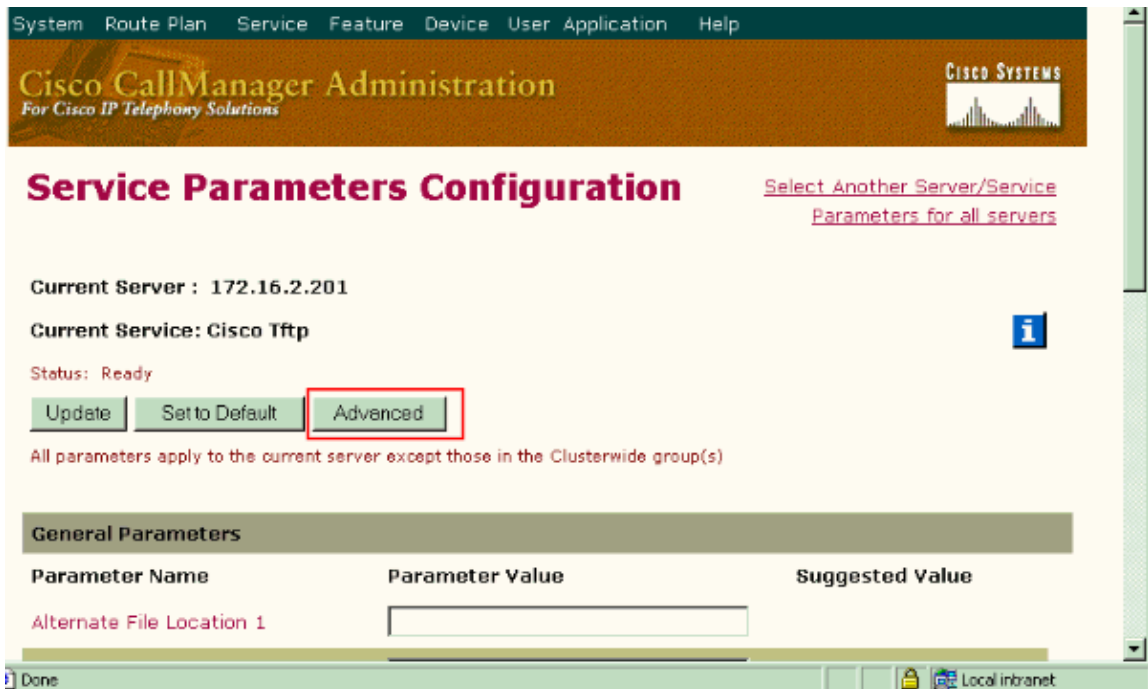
System Route Plan Service Feature Device User Application Help

Cisco CallManager Administration
For Cisco IP Telephony Solutions

Cisco Systems

Service Parameters Configuration

Select Another Server/Service
Parameters for all servers

Current Server : 172.16.2.201

Current Service: Cisco Tftp

i

Status: Ready

Update Set to Default Advanced

All parameters apply to the current server except those in the Clusterwide group(s)

General Parameters

| Parameter Name | Parameter Value | Suggested Value |
|---|---|---|
| Alternate File Location 1 | | |

Done

Local intranet